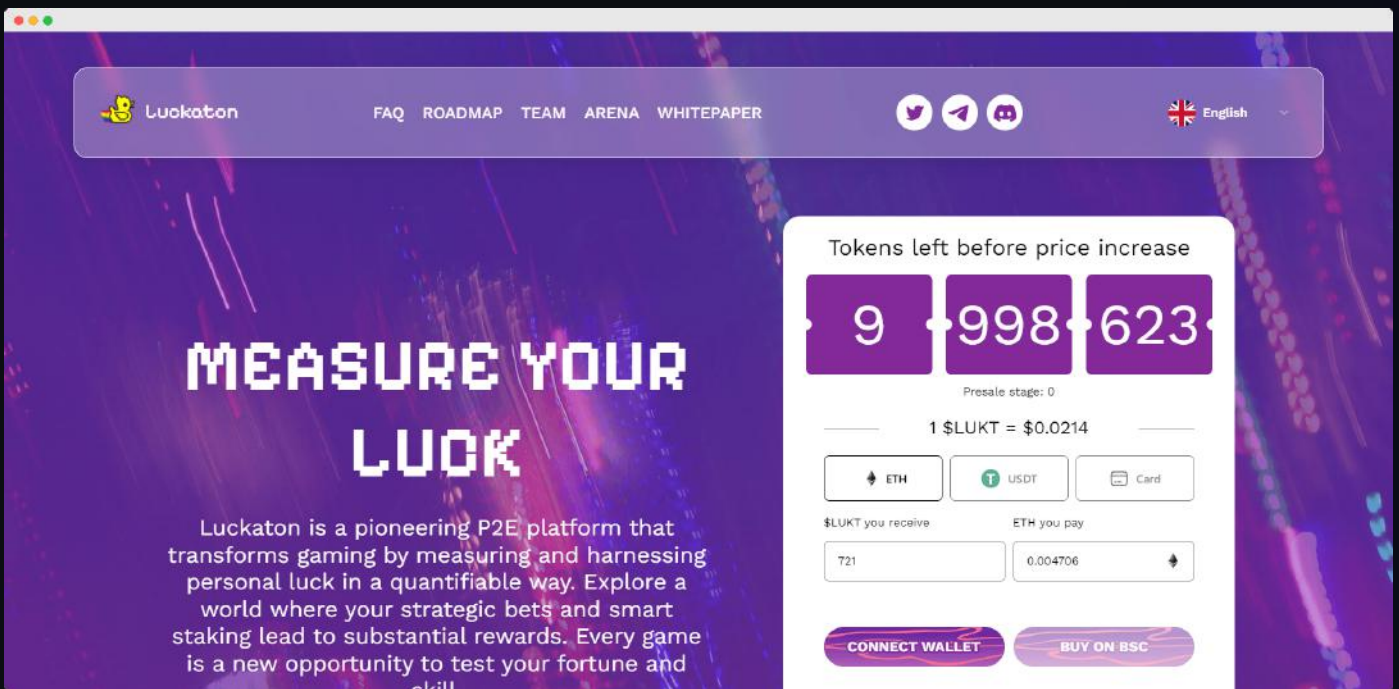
Luckaton

FAQ ROADMAP TEAM ARENA WHITEPAPER

English

MEASURE YOUR LUCK

Luckaton is a pioneering P2E platform that transforms gaming by measuring and harnessing personal luck in a quantifiable way. Explore a world where your strategic bets and smart staking lead to substantial rewards. Every game is a new opportunity to test your fortune and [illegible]

Tokens left before price increase

9 998 623

Presale stage: 0

1 $LUKT = $0.0214

ETH USDT Card

$LUKT you receive

ETH you pay

721

0.004706

CONNECT WALLET

BUY ON BSC